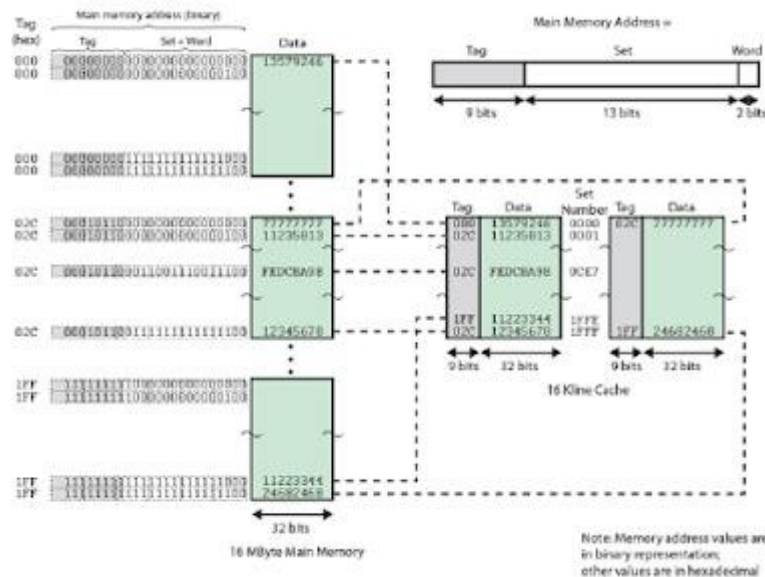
Tag (hex)

Main memory address (binary)

Tag

Set + Word

Data

000 000000000000000000000000 13579246
000 000000000000000000000100

000 000000000111111111111000
000 000000000111111111111100

02C 000101100000000000000000 77777777
02C 000101100000000000000100 11235813

02C 000101100011001110011100 FEDCBA98

02C 000101100111111111111100 12345678

1FF 111111111000000000000000
1FF 111111111000000000000100

1FF 111111111111111111111000 11223344
1FF 111111111111111111111100 24682468

32 bits

16 MByte Main Memory

Main Memory Address =

Tag

Set

Word

9 bits

13 bits

2 bits

Tag

Data

Set Number

Tag

Data

000 13579246 0000 02C 77777777
02C 11235813 0001

02C FEDCBA98 0CE7

1FF 11223344 1FFE
02C 12345678 1FFF 1FF 24682468

9 bits

32 bits

9 bits

32 bits

16 Kline Cache

Note: Memory address values are in binary representation; other values are in hexadecimal